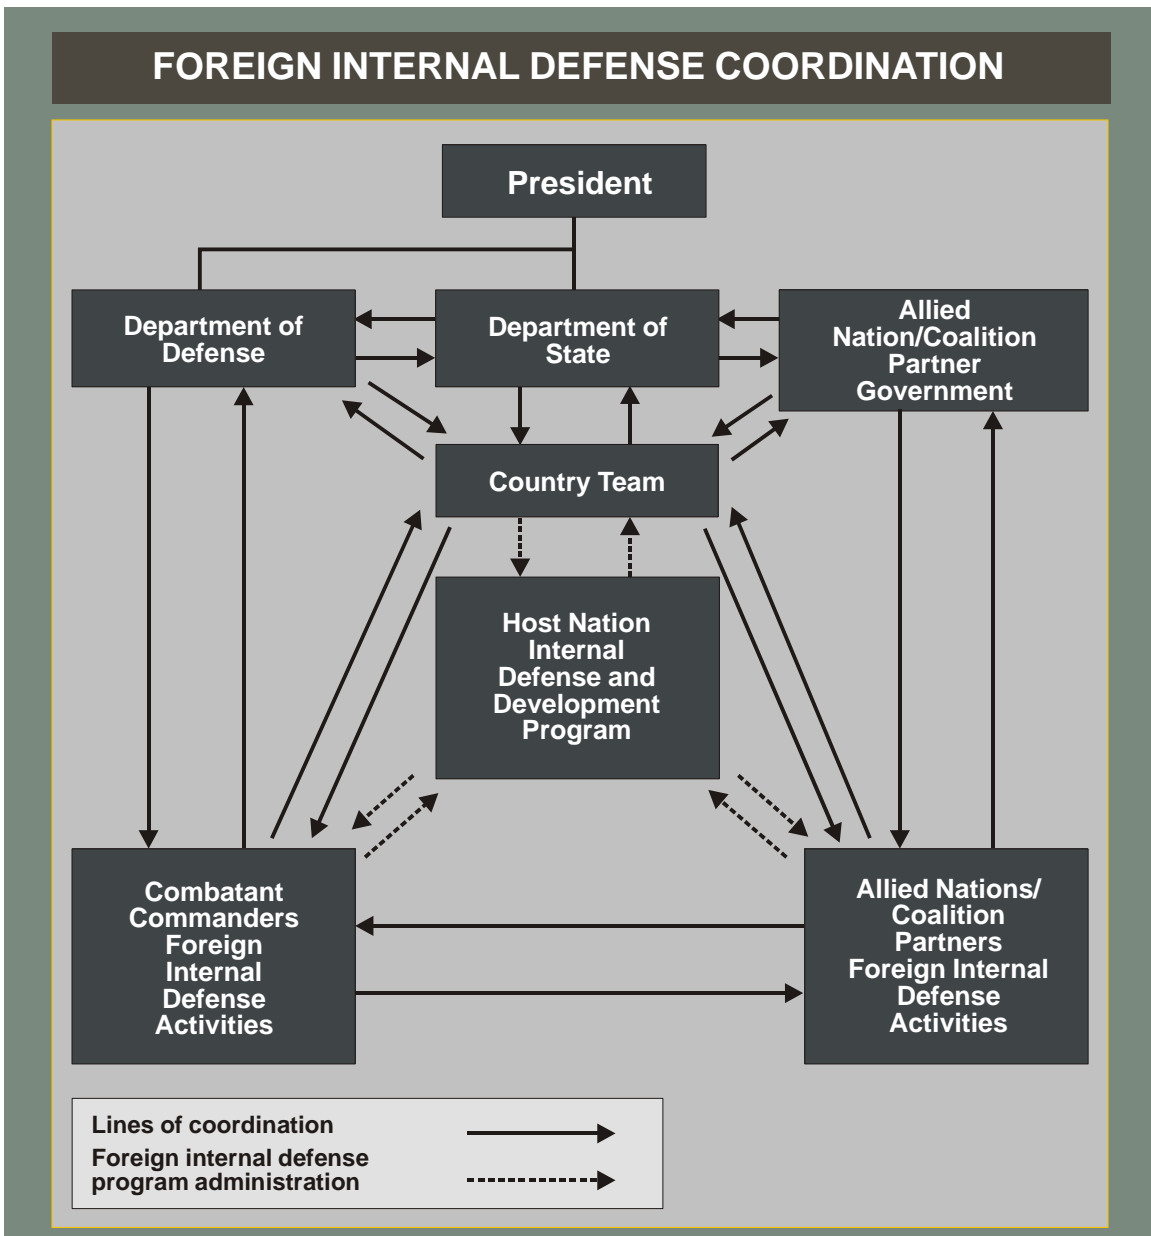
FOREIGN INTERNAL DEFENSE COORDINATION

President

Department of Defense

Department of State

Allied Nation/Coalition Partner Government

Country Team

Host Nation Internal Defense and Development Program

Combatant Commanders Foreign Internal Defense Activities

Allied Nations/ Coalition Partners Foreign Internal Defense Activities

Lines of coordination

Foreign internal defense program administration